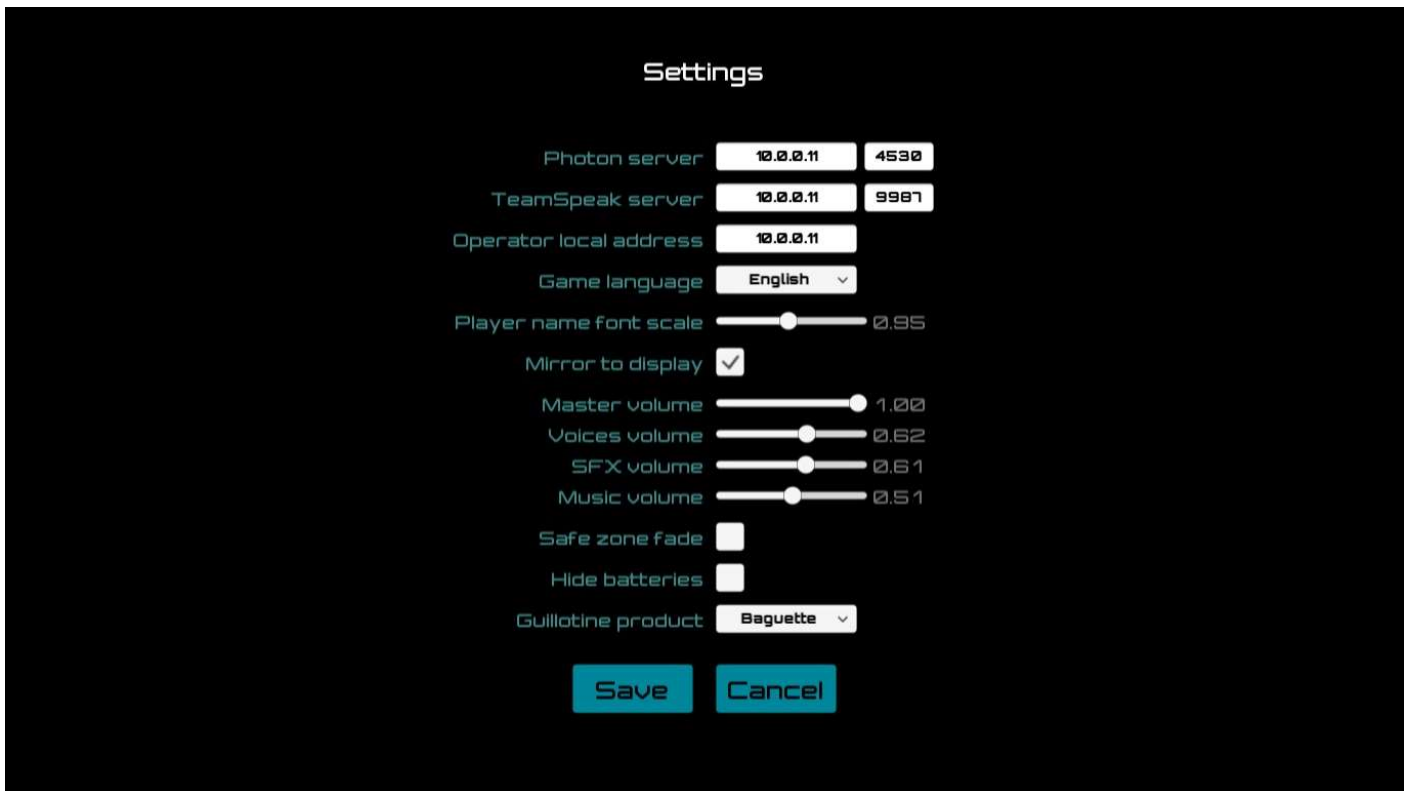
Settings

Photon server 10.0.0.11 4530
TeamSpeak server 10.0.0.11 9987
Operator local address 10.0.0.11
Game language English
Player name font scale 0.95
Mirror to display
Master volume 1.00
Voices volume 0.62
SFX volume 0.61
Music volume 0.51
Safe zone fade
Hide batteries
Guillotine product Baguette

Save Cancel